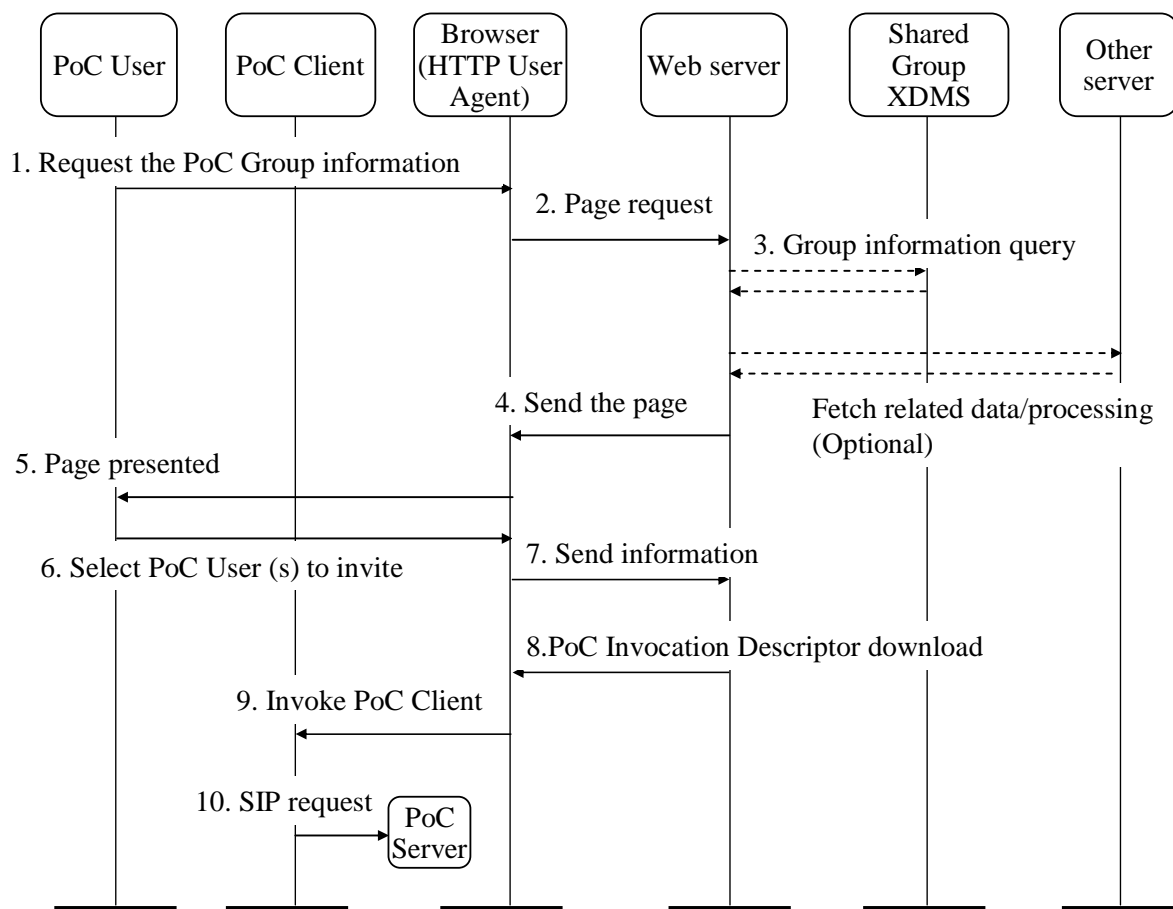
PoC User

PoC Client

Browser (HTTP User Agent)

Web server

Shared Group XDMS

Other server

1. Request the PoC Group information

2. Page request

3. Group information query

4. Send the page

Fetch related data/processing (Optional)

5. Page presented

6. Select PoC User (s) to invite

7. Send information

8.PoC Invocation Descriptor download

9. Invoke PoC Client

10. SIP request

PoC Server